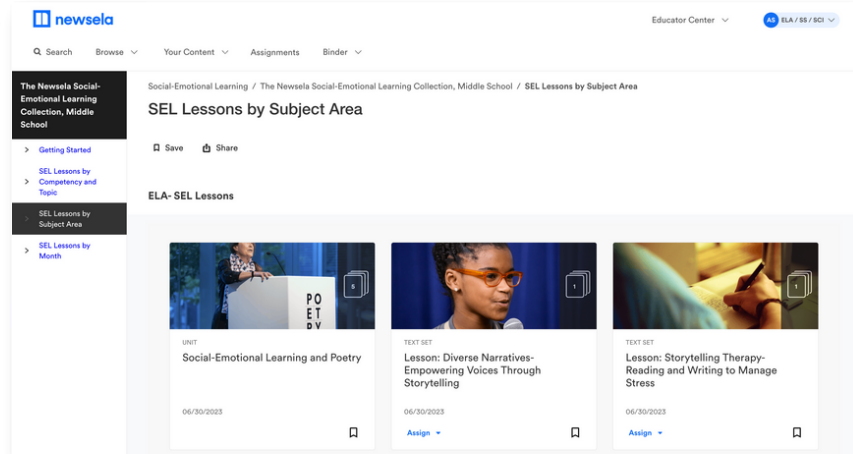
newsela

Educator Center

AS ELA / SS / SCI

Search Browse Your Content Assignments Binder

The Newsela Social-Emotional Learning Collection, Middle School

Getting Started

SEL Lessons by Competency and Topic

SEL Lessons by Subject Area

SEL Lessons by Month

Social-Emotional Learning / The Newsela Social-Emotional Learning Collection, Middle School / SEL Lessons by Subject Area

SEL Lessons by Subject Area

Save Share

ELA- SEL Lessons

POET RY

5

UNIT

Social-Emotional Learning and Poetry

06/30/2023

1

TEXT SET

Lesson: Diverse Narratives-Empowering Voices Through Storytelling

06/30/2023

Assign

1

TEXT SET

Lesson: Storytelling Therapy-Reading and Writing to Manage Stress

06/30/2023

Assign